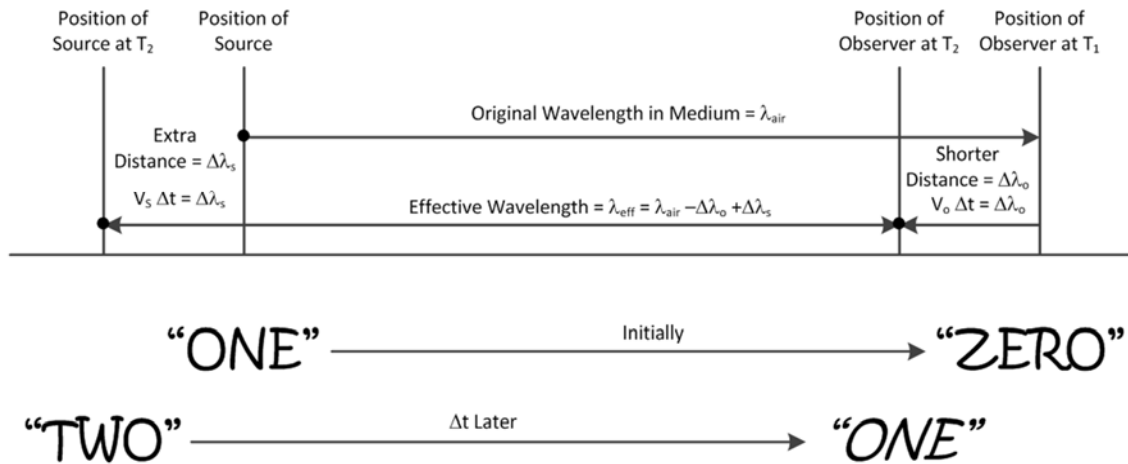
Position of Source at $T_2$

Position of Source

Position of Observer at $T_2$

Position of Observer at $T_1$

Original Wavelength in Medium = $\lambda_{air}$

Extra Distance = $\Delta\lambda_s$

$V_S\ \Delta t = \Delta\lambda_s$

Shorter Distance = $\Delta\lambda_o$

$V_o\ \Delta t = \Delta\lambda_o$

Effective Wavelength = $\lambda_{eff} = \lambda_{air} - \Delta\lambda_o + \Delta\lambda_s$

"ONE" Initially "ZERO"

"TWO" $\Delta$t Later "ONE"